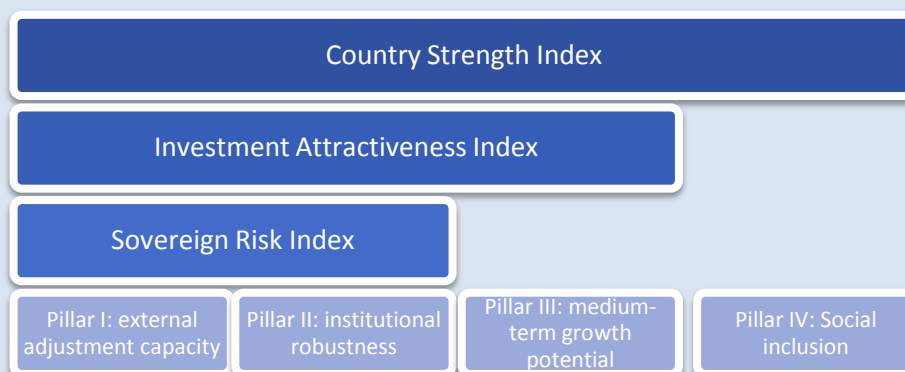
Country Strength Index

Investment Attractiveness Index

Sovereign Risk Index

Pillar I: external adjustment capacity

Pillar II: institutional robustness

Pillar III: medium-term growth potential

Pillar IV: Social inclusion